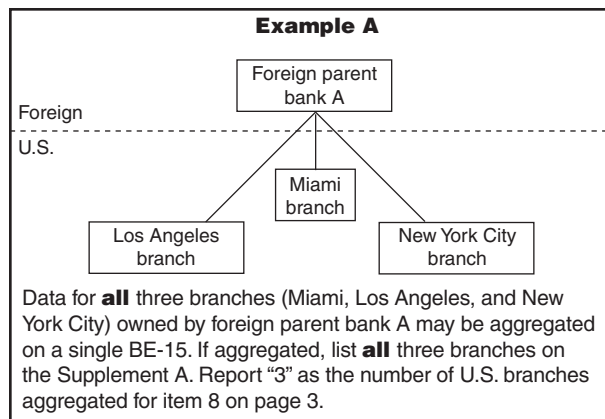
Example A

Foreign parent bank A

Foreign

U.S.

Miami branch

Los Angeles branch

New York City branch

Data for all three branches (Miami, Los Angeles, and New York City) owned by foreign parent bank A may be aggregated on a single BE-15. If aggregated, list all three branches on the Supplement A. Report “3” as the number of U.S. branches aggregated for item 8 on page 3.